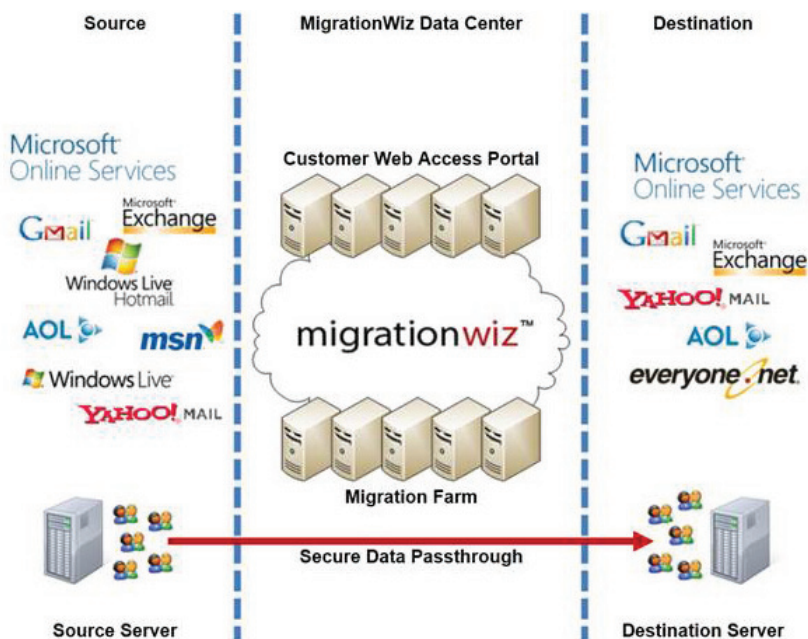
Source

MigrationWiz Data Center

Destination

Microsoft Online Services

GMail

Microsoft Exchange

Windows Live Hotmail

AOL

msn

Windows Live

YAHOO! MAIL

Customer Web Access Portal

migrationwiz™

Migration Farm

Microsoft Online Services

GMail

Microsoft Exchange

YAHOO! MAIL

AOL

everyone.net

Secure Data Passthrough

Source Server

Destination Server